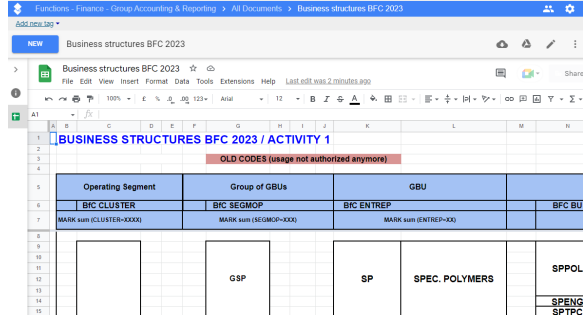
Functions - Finance - Group Accounting & Reporting > All Documents > Business structures BFC 2023

Add new tag

NEW Business structures BFC 2023

Business structures BFC 2023

File Edit View Insert Format Data Tools Extensions Help Last edit was 2 minutes ago

Share

100% £ % .0 .00 123 Arial 12 B I S A

A1 fx

| | A | B | C | D | E | F | G | H | I | J | K | L | M | N |
|---|---|---|---|---|---|---|---|---|---|---|---|---|---|---|
| 1 | | BUSINESS STRUCTURES BFC 2023 / ACTIVITY 1 | | | | | | | | | | | | |
| 2 | | | | | | | | | | | | | | |
| 3 | | | | | | | OLD CODES (usage not authorized anymore) | | | | | | | |
| 4 | | | | | | | | | | | | | | |
| 5 | | Operating Segment | | | | | Group of GBUs | | | | GBU | | | |
| 6 | | BfC CLUSTER | | | | | BfC SEGMOP | | | | BfC ENTREP | | | BfC BU |
| 7 | | MARK sum (CLUSTER=XXXX) | | | | | MARK sum (SEGMOP=XXX) | | | | MARK sum (ENTREP=XX) | | | |
| 8 | | | | | | | | | | | | | | |
| 9 | | | | | | | | | | | | | | |
| 10 | | | | | | | | | | | | | | |
| 11 | | | | | | | | | | | | | | SPPOL |
| 12 | | | | | | | GSP | | | | SP | SPEC. POLYMERS | | |
| 13 | | | | | | | | | | | | | | |
| 14 | | | | | | | | | | | | | | SPENG |
| 15 | | | | | | | | | | | | | | SPTPC |